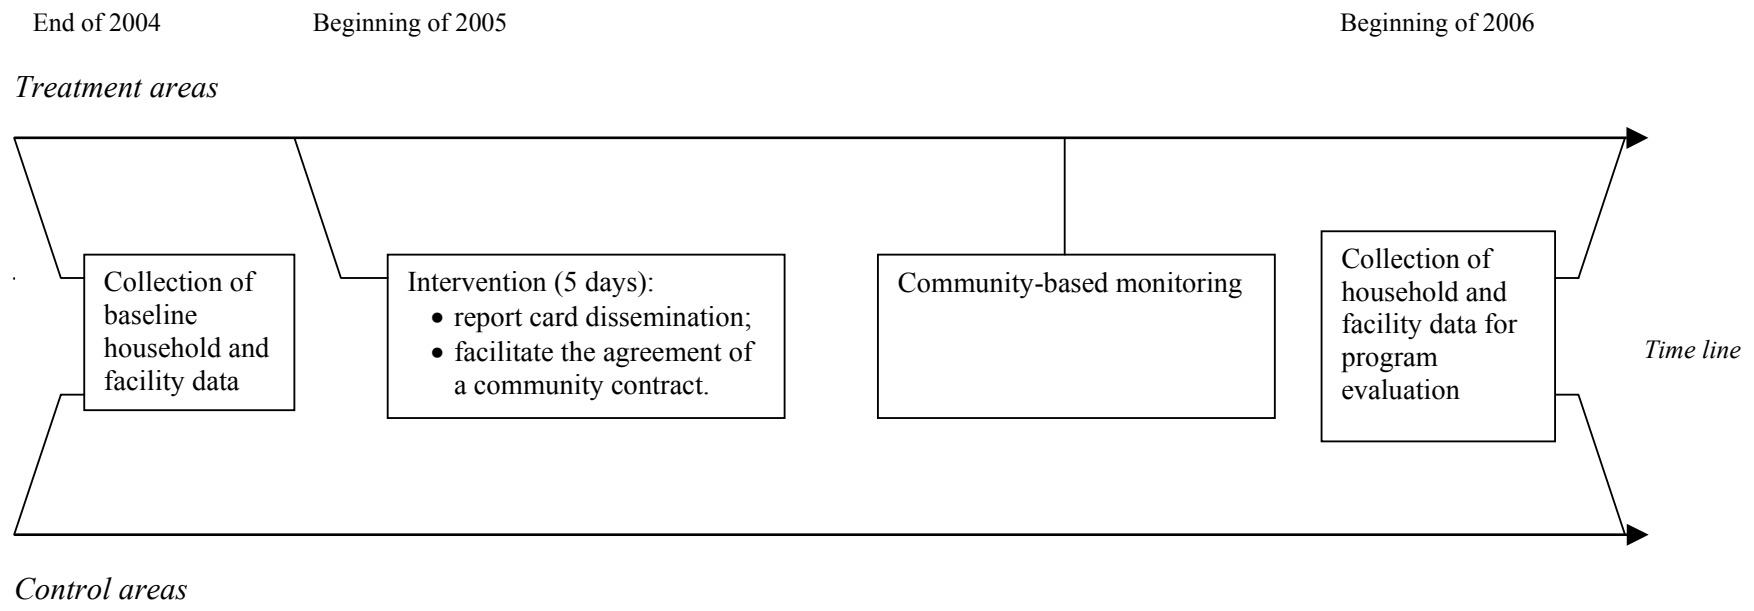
End of 2004

Beginning of 2005

Beginning of 2006

*Treatment areas*

Collection of baseline household and facility data

Intervention (5 days):
- report card dissemination;
- facilitate the agreement of a community contract.

Community-based monitoring

Collection of household and facility data for program evaluation

*Time line*

*Control areas*